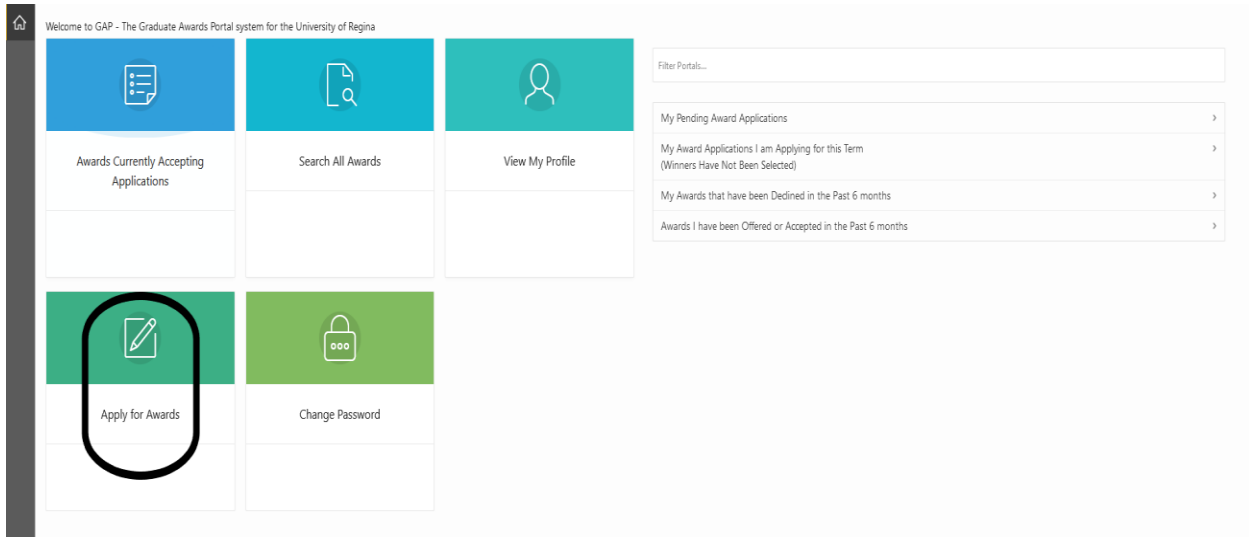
Welcome to GAP - The Graduate Awards Portal system for the University of Regina

Awards Currently Accepting Applications

Search All Awards

View My Profile

Apply for Awards

Change Password

Filter Portals...

My Pending Award Applications

My Award Applications I am Applying for this Term (Winners Have Not Been Selected)

My Awards that have been Declined in the Past 6 months

Awards I have been Offered or Accepted in the Past 6 months